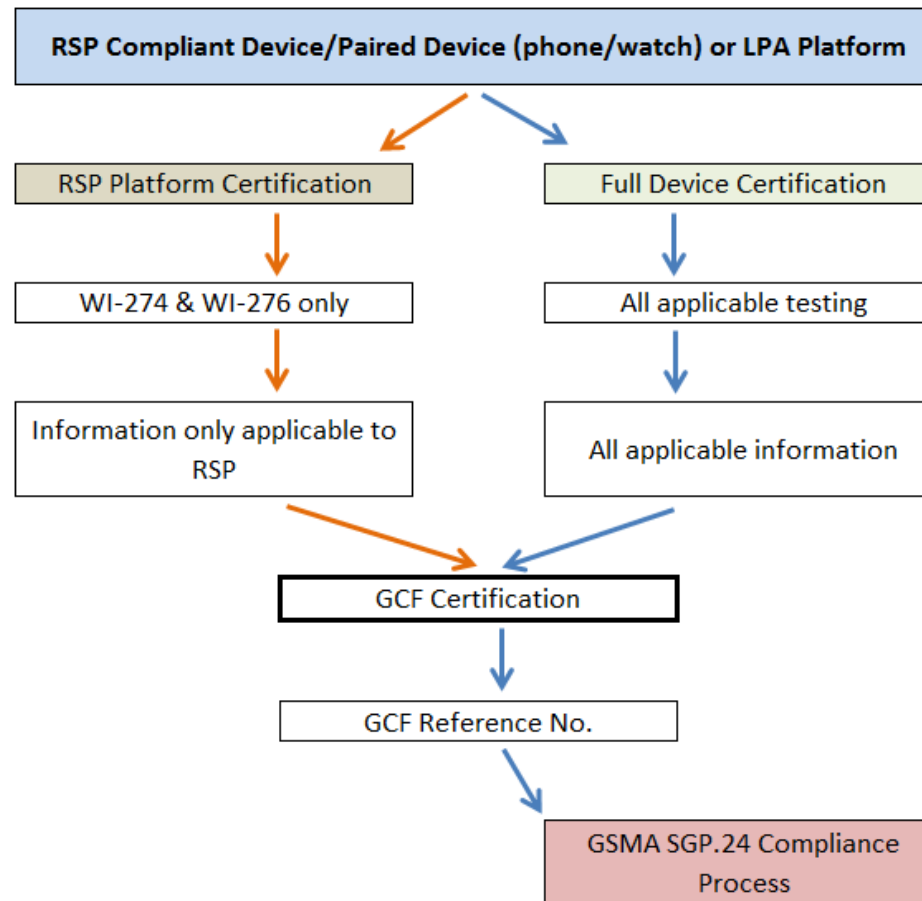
RSP Compliant Device/Paired Device (phone/watch) or LPA Platform

RSP Platform Certification

WI-274 & WI-276 only

Information only applicable to RSP

Full Device Certification

All applicable testing

All applicable information

GCF Certification

GCF Reference No.

GSMA SGP.24 Compliance Process